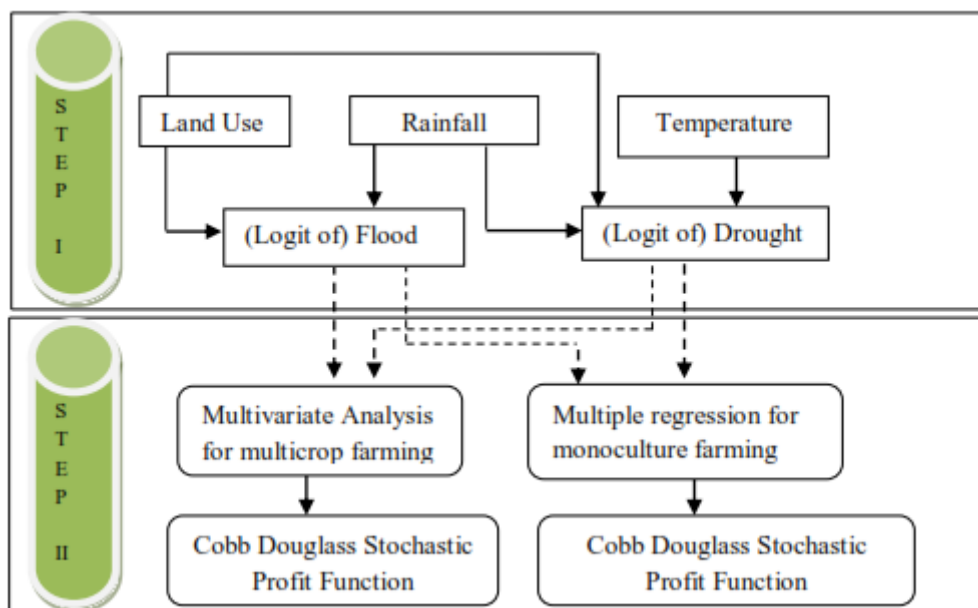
STEP I

Land Use

Rainfall

Temperature

(Logit of) Flood

(Logit of) Drought

STEP II

Multivariate Analysis for multicrop farming

Multiple regression for monoculture farming

Cobb Douglass Stochastic Profit Function

Cobb Douglass Stochastic Profit Function